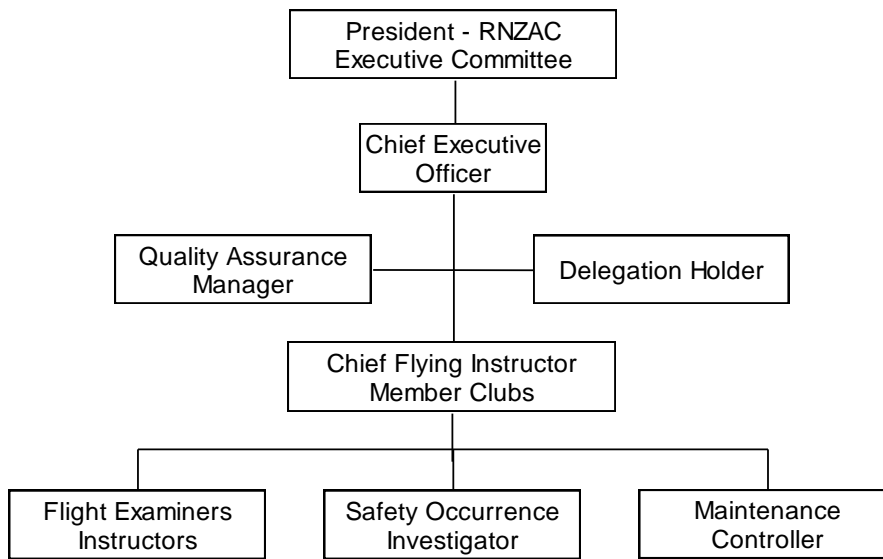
President - RNZAC Executive Committee

Chief Executive Officer

Quality Assurance Manager

Delegation Holder

Chief Flying Instructor Member Clubs

Flight Examiners Instructors

Safety Occurrence Investigator

Maintenance Controller